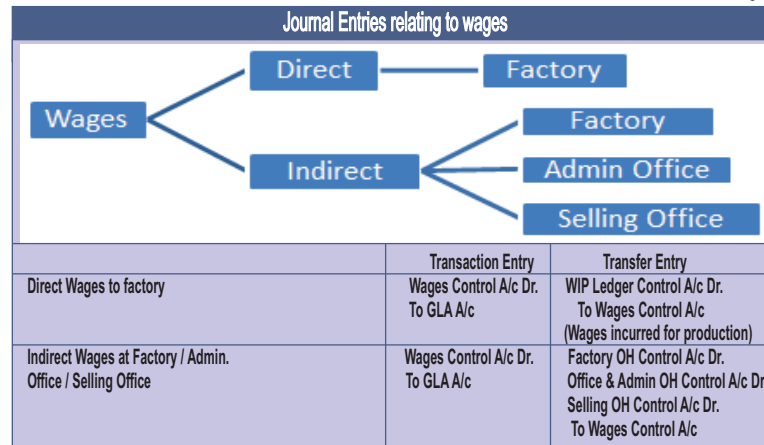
Journal Entries relating to wages

Wages

Direct

Factory

Indirect

Factory

Admin Office

Selling Office

| | Transaction Entry | Transfer Entry |
|---|---|---|
| Direct Wages to factory | Wages Control A/c Dr. To GLA A/c | WIP Ledger Control A/c Dr. To Wages Control A/c (Wages incurred for production) |
| Indirect Wages at Factory / Admin. Office / Selling Office | Wages Control A/c Dr. To GLA A/c | Factory OH Control A/c Dr. Office & Admin OH Control A/c Dr Selling OH Control A/c Dr. To Wages Control A/c |